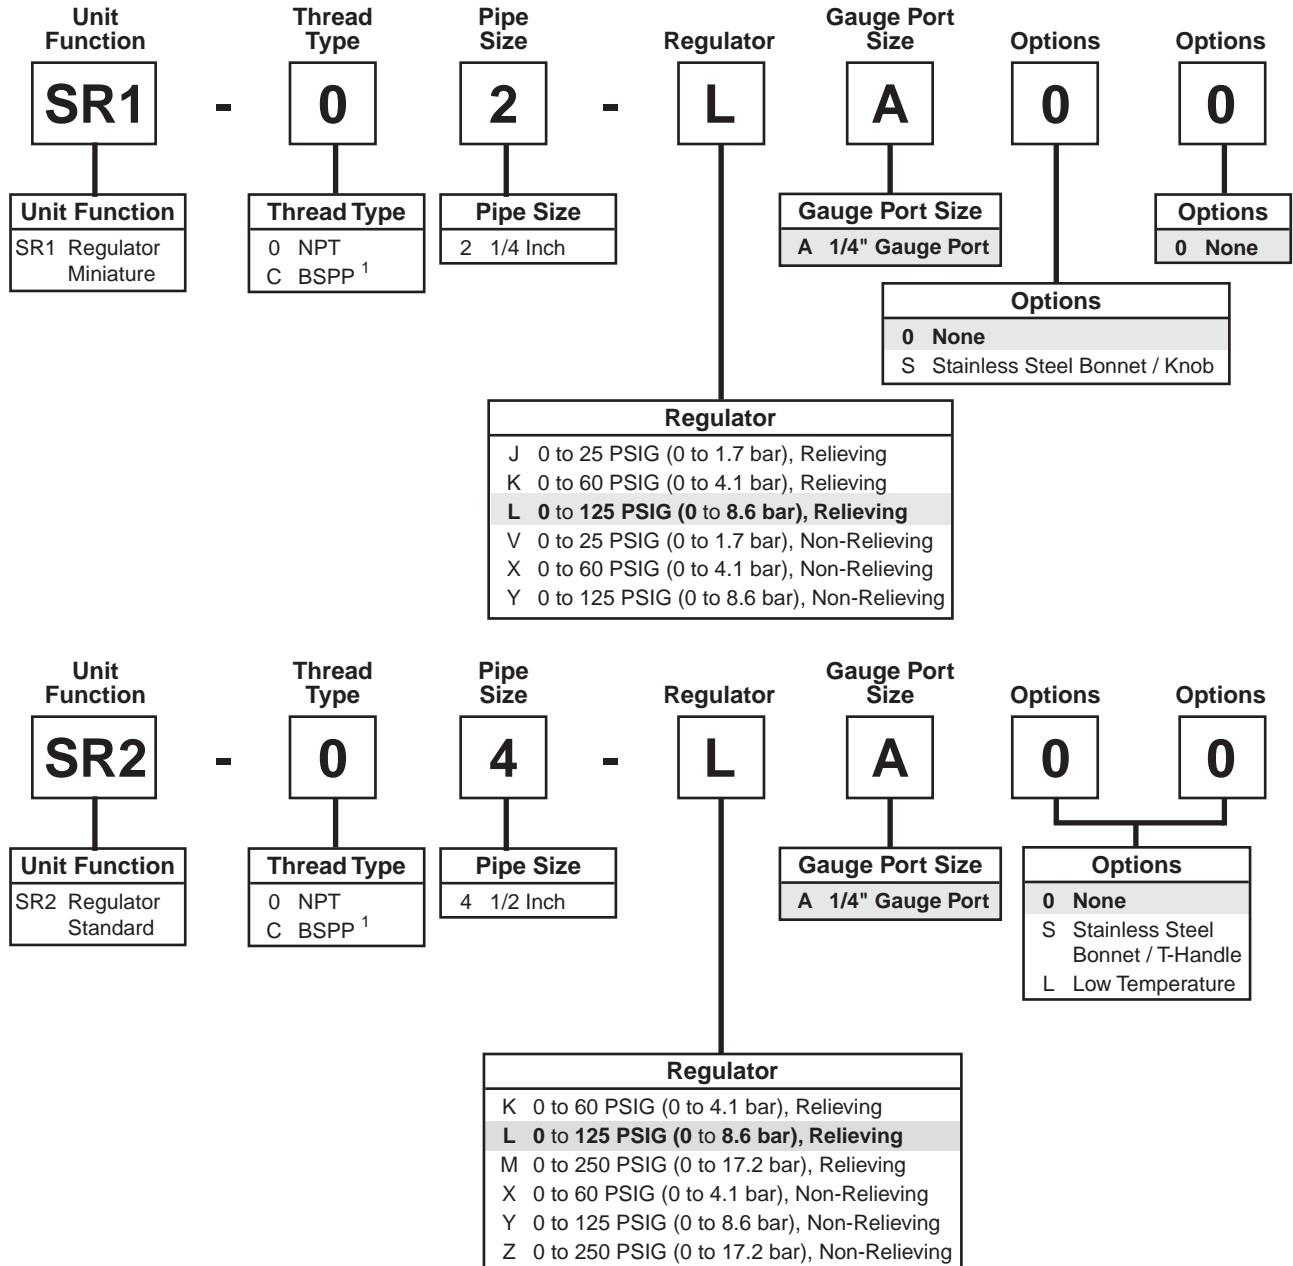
Unit Function | Thread Type | Pipe Size | Regulator | Gauge Port Size | Options | Options

SR1 - 0 | 2 - L | A | 0 | 0

| Unit Function |
|---|
| SR1 Regulator Miniature |

| Thread Type |
|---|
| 0 NPT |
| C BSPP $^1$ |

| Pipe Size |
|---|
| 2 1/4 Inch |

| Gauge Port Size |
|---|
| A 1/4" Gauge Port |

| Options |
|---|
| 0 None |

| Options |
|---|
| 0 None |
| S Stainless Steel Bonnet / Knob |

| Regulator |
|---|
| J 0 to 25 PSIG (0 to 1.7 bar), Relieving |
| K 0 to 60 PSIG (0 to 4.1 bar), Relieving |
| L 0 to 125 PSIG (0 to 8.6 bar), Relieving |
| V 0 to 25 PSIG (0 to 1.7 bar), Non-Relieving |
| X 0 to 60 PSIG (0 to 4.1 bar), Non-Relieving |
| Y 0 to 125 PSIG (0 to 8.6 bar), Non-Relieving |

Unit Function | Thread Type | Pipe Size | Regulator | Gauge Port Size | Options | Options

SR2 - 0 | 4 - L | A | 0 | 0

| Unit Function |
|---|
| SR2 Regulator Standard |

| Thread Type |
|---|
| 0 NPT |
| C BSPP $^1$ |

| Pipe Size |
|---|
| 4 1/2 Inch |

| Gauge Port Size |
|---|
| A 1/4" Gauge Port |

| Options |
|---|
| 0 None |
| S Stainless Steel Bonnet / T-Handle |
| L Low Temperature |

| Regulator |
|---|
| K 0 to 60 PSIG (0 to 4.1 bar), Relieving |
| L 0 to 125 PSIG (0 to 8.6 bar), Relieving |
| M 0 to 250 PSIG (0 to 17.2 bar), Relieving |
| X 0 to 60 PSIG (0 to 4.1 bar), Non-Relieving |
| Y 0 to 125 PSIG (0 to 8.6 bar), Non-Relieving |
| Z 0 to 250 PSIG (0 to 17.2 bar), Non-Relieving |